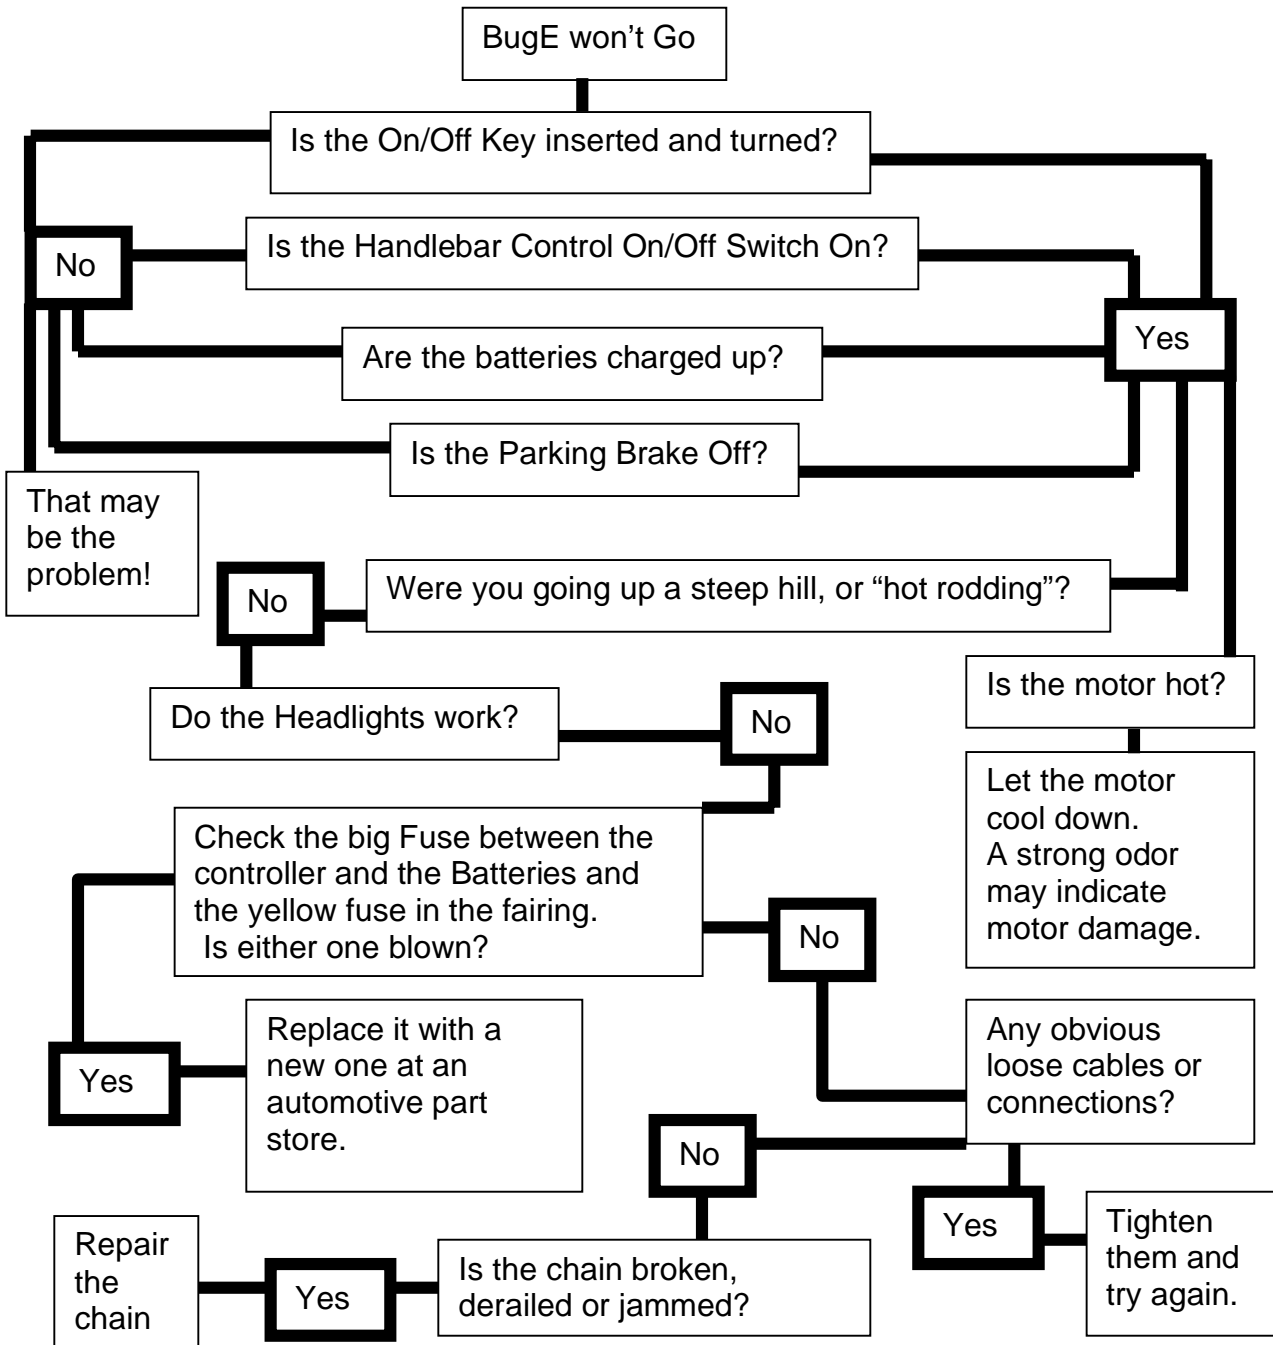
BugE won’t Go

Is the On/Off Key inserted and turned?

No

Is the Handlebar Control On/Off Switch On?

Yes

Are the batteries charged up?

Is the Parking Brake Off?

That may be the problem!

No

Were you going up a steep hill, or “hot rodding”?

Is the motor hot?

Let the motor cool down. A strong odor may indicate motor damage.

Do the Headlights work?

No

Check the big Fuse between the controller and the Batteries and the yellow fuse in the fairing. Is either one blown?

No

Yes

Replace it with a new one at an automotive part store.

Any obvious loose cables or connections?

No

Yes

Tighten them and try again.

Repair the chain

Yes

Is the chain broken, derailed or jammed?